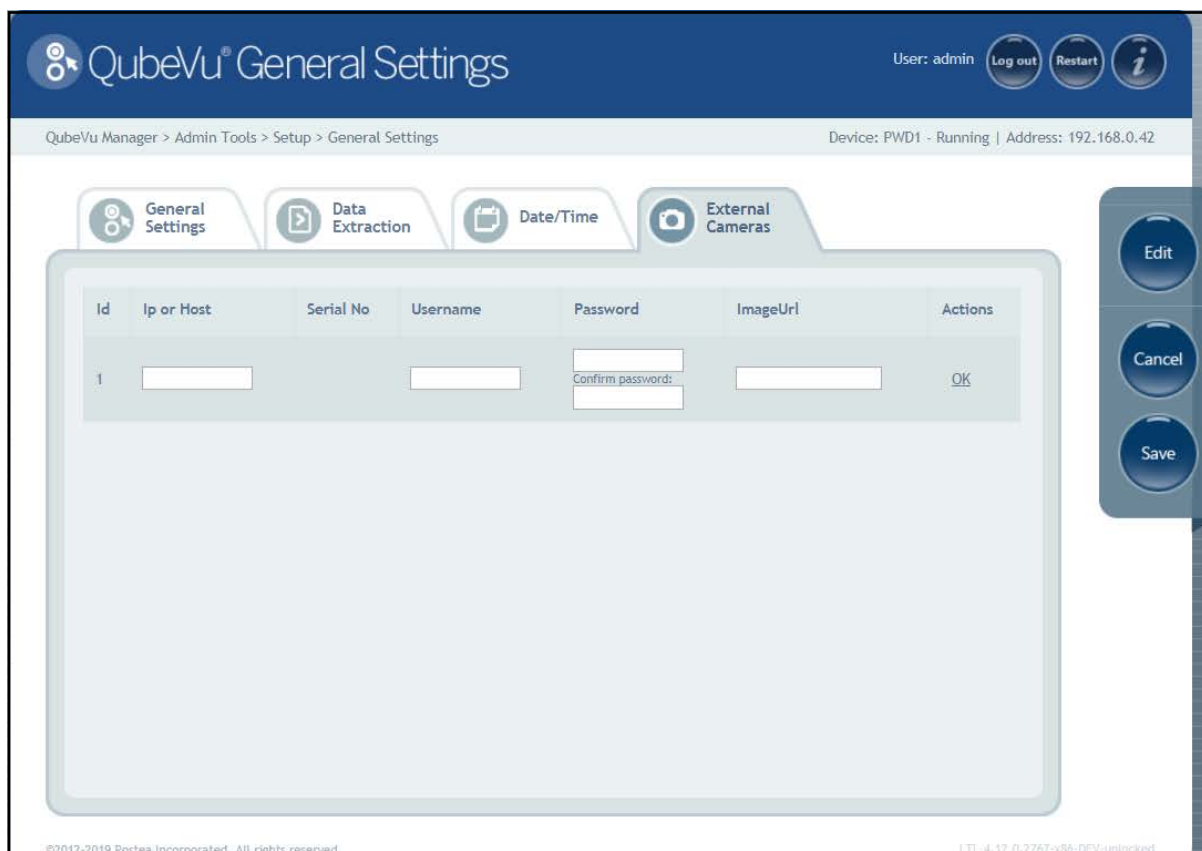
QubeVu® General Settings

User: admin Log out Restart i

QubeVu Manager > Admin Tools > Setup > General Settings

Device: PWD1 - Running | Address: 192.168.0.42

General Settings
Data Extraction
Date/Time
External Cameras

Edit
Cancel
Save

| Id | Ip or Host | Serial No | Username | Password | ImageUrl | Actions |
|---|---|---|---|---|---|---|
| 1 | | | | Confirm password: | | OK |

©2012-2019 Postea Incorporated. All rights reserved.

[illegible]